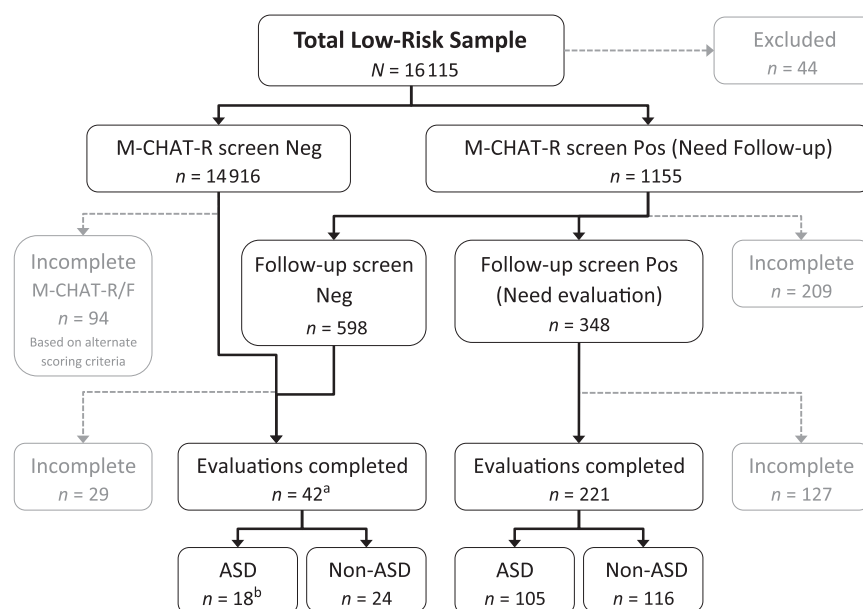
Total Low-Risk Sample
$N$ = 16 115

Excluded
$n$ = 44

M-CHAT-R screen Neg
$n$ = 14 916

M-CHAT-R screen Pos (Need Follow-up)
$n$ = 1155

Incomplete
M-CHAT-R/F
$n$ = 94
Based on alternate scoring criteria

Follow-up screen Neg
$n$ = 598

Follow-up screen Pos (Need evaluation)
$n$ = 348

Incomplete
$n$ = 209

Incomplete
$n$ = 29

Evaluations completed
$n = 42^a$

Evaluations completed
$n$ = 221

Incomplete
$n$ = 127

ASD
$n = 18^b$

Non-ASD
$n$ = 24

ASD
$n$ = 105

Non-ASD
$n$ = 116